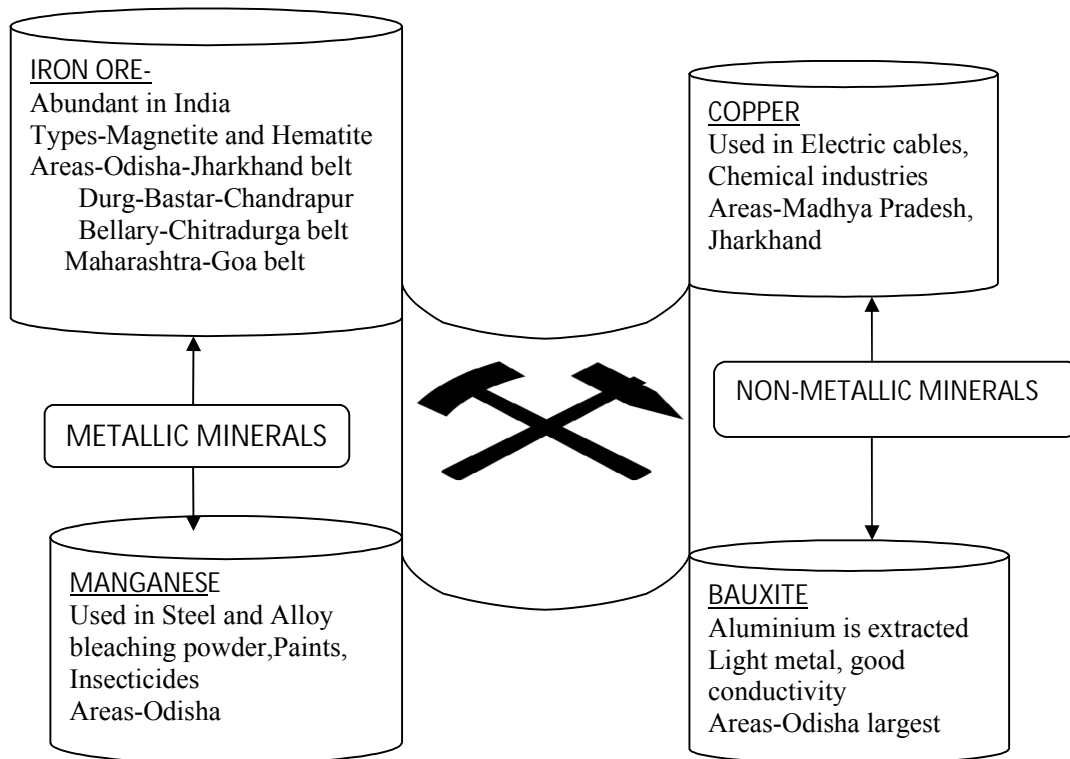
IRON ORE-
Abundant in India
Types-Magnetite and Hematite
Areas-Odisha-Jharkhand belt
Durg-Bastar-Chandrapur
Bellary-Chitradurga belt
Maharashtra-Goa belt

METALLIC MINERALS

MANGANESE
Used in Steel and Alloy bleaching powder,Paints, Insecticides
Areas-Odisha

COPPER
Used in Electric cables, Chemical industries
Areas-Madhya Pradesh, Jharkhand

NON-METALLIC MINERALS

BAUXITE
Aluminium is extracted
Light metal, good conductivity
Areas-Odisha largest